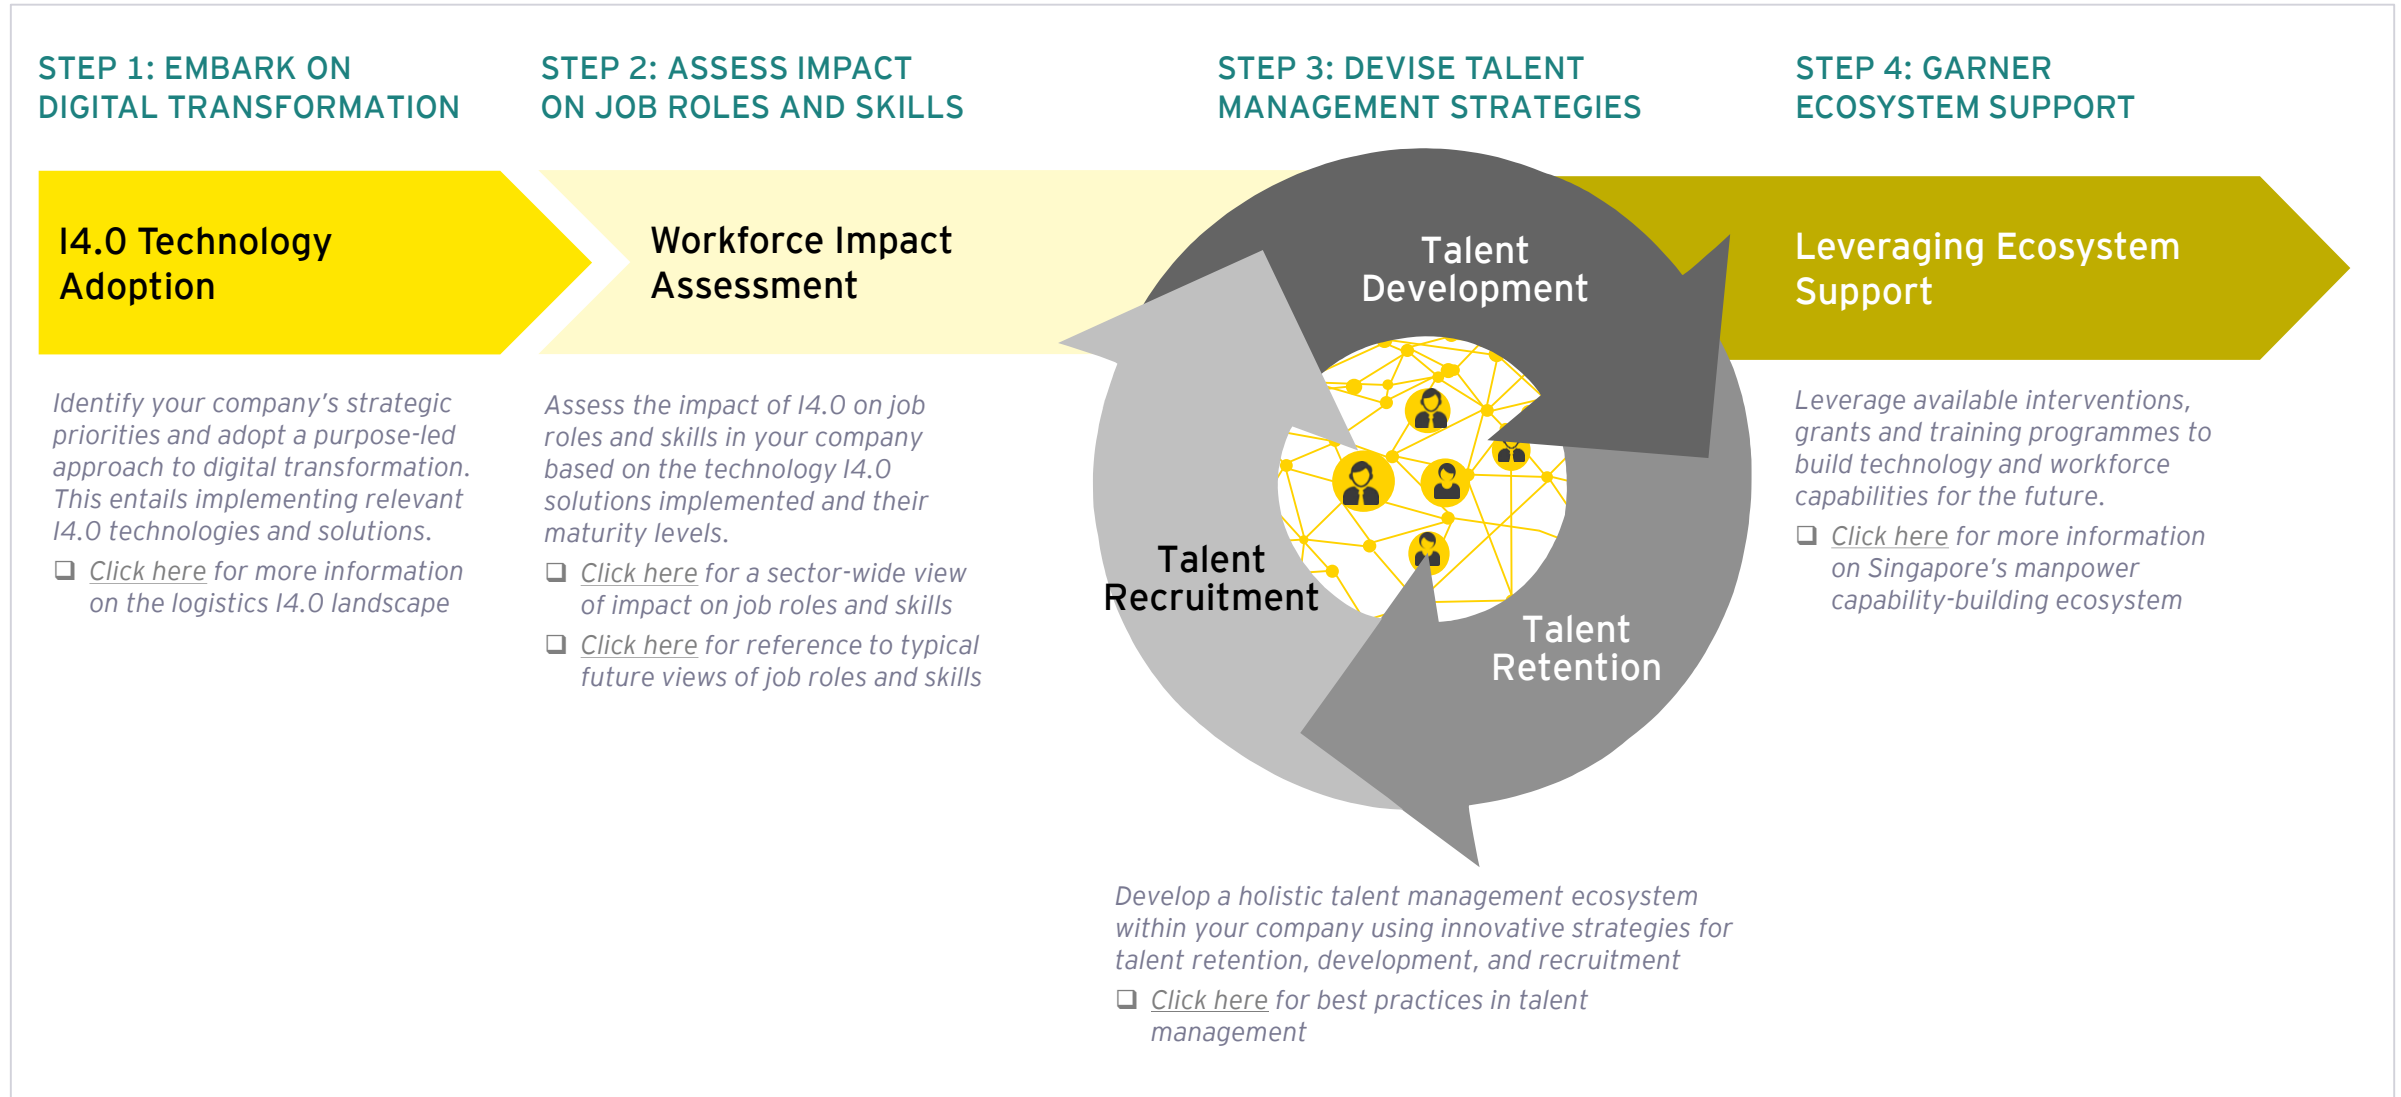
STEP 1: EMBARK ON DIGITAL TRANSFORMATION

STEP 2: ASSESS IMPACT ON JOB ROLES AND SKILLS

STEP 3: DEVISE TALENT MANAGEMENT STRATEGIES

STEP 4: GARNER ECOSYSTEM SUPPORT

I4.0 Technology Adoption

Workforce Impact Assessment

Talent Development

Talent Recruitment

Talent Retention

Leveraging Ecosystem Support

Identify your company's strategic priorities and adopt a purpose-led approach to digital transformation. This entails implementing relevant I4.0 technologies and solutions.

❑ Click here for more information on the logistics I4.0 landscape

Assess the impact of I4.0 on job roles and skills in your company based on the technology I4.0 solutions implemented and their maturity levels.

❑ Click here for a sector-wide view of impact on job roles and skills

❑ Click here for reference to typical future views of job roles and skills

Develop a holistic talent management ecosystem within your company using innovative strategies for talent retention, development, and recruitment

❑ Click here for best practices in talent management

Leverage available interventions, grants and training programmes to build technology and workforce capabilities for the future.

❑ Click here for more information on Singapore's manpower capability-building ecosystem